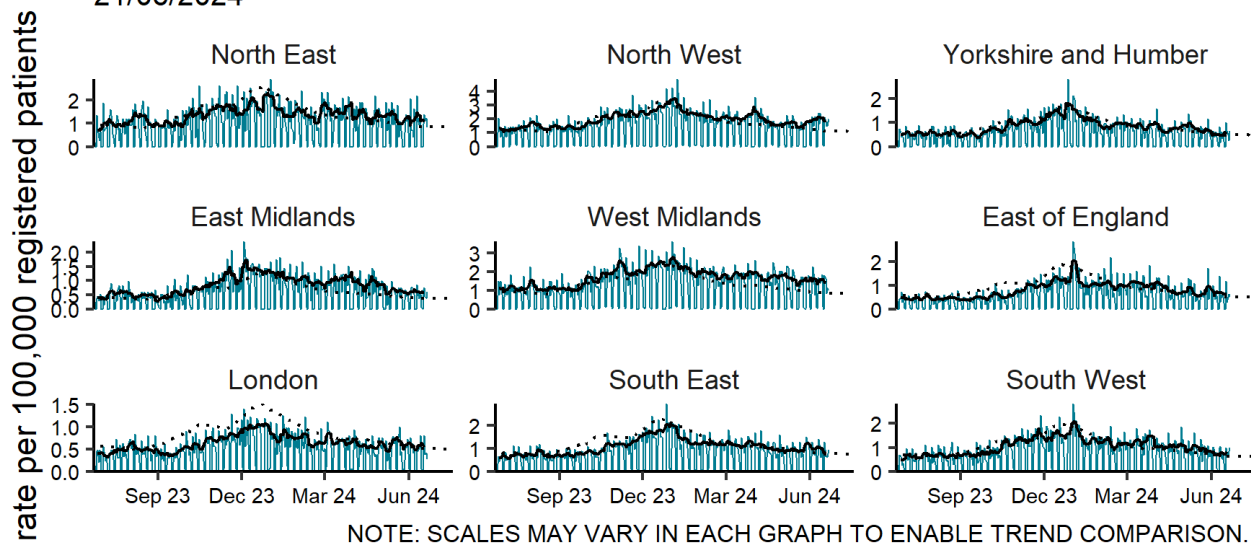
rate per 100,000 registered patients

North East
2
1
0

North West
4
3
2
1
0

Yorkshire and Humber
2
1
0

East Midlands
2.0
1.5
1.0
0.5
0.0

West Midlands
3
2
1
0

East of England
2
1
0

London
1.5
1.0
0.5
0.0
Sep 23
Dec 23
Mar 24
Jun 24

South East
2
1
0
Sep 23
Dec 23
Mar 24
Jun 24

South West
2
1
0
Sep 23
Dec 23
Mar 24
Jun 24

NOTE: SCALES MAY VARY IN EACH GRAPH TO ENABLE TREND COMPARISON.